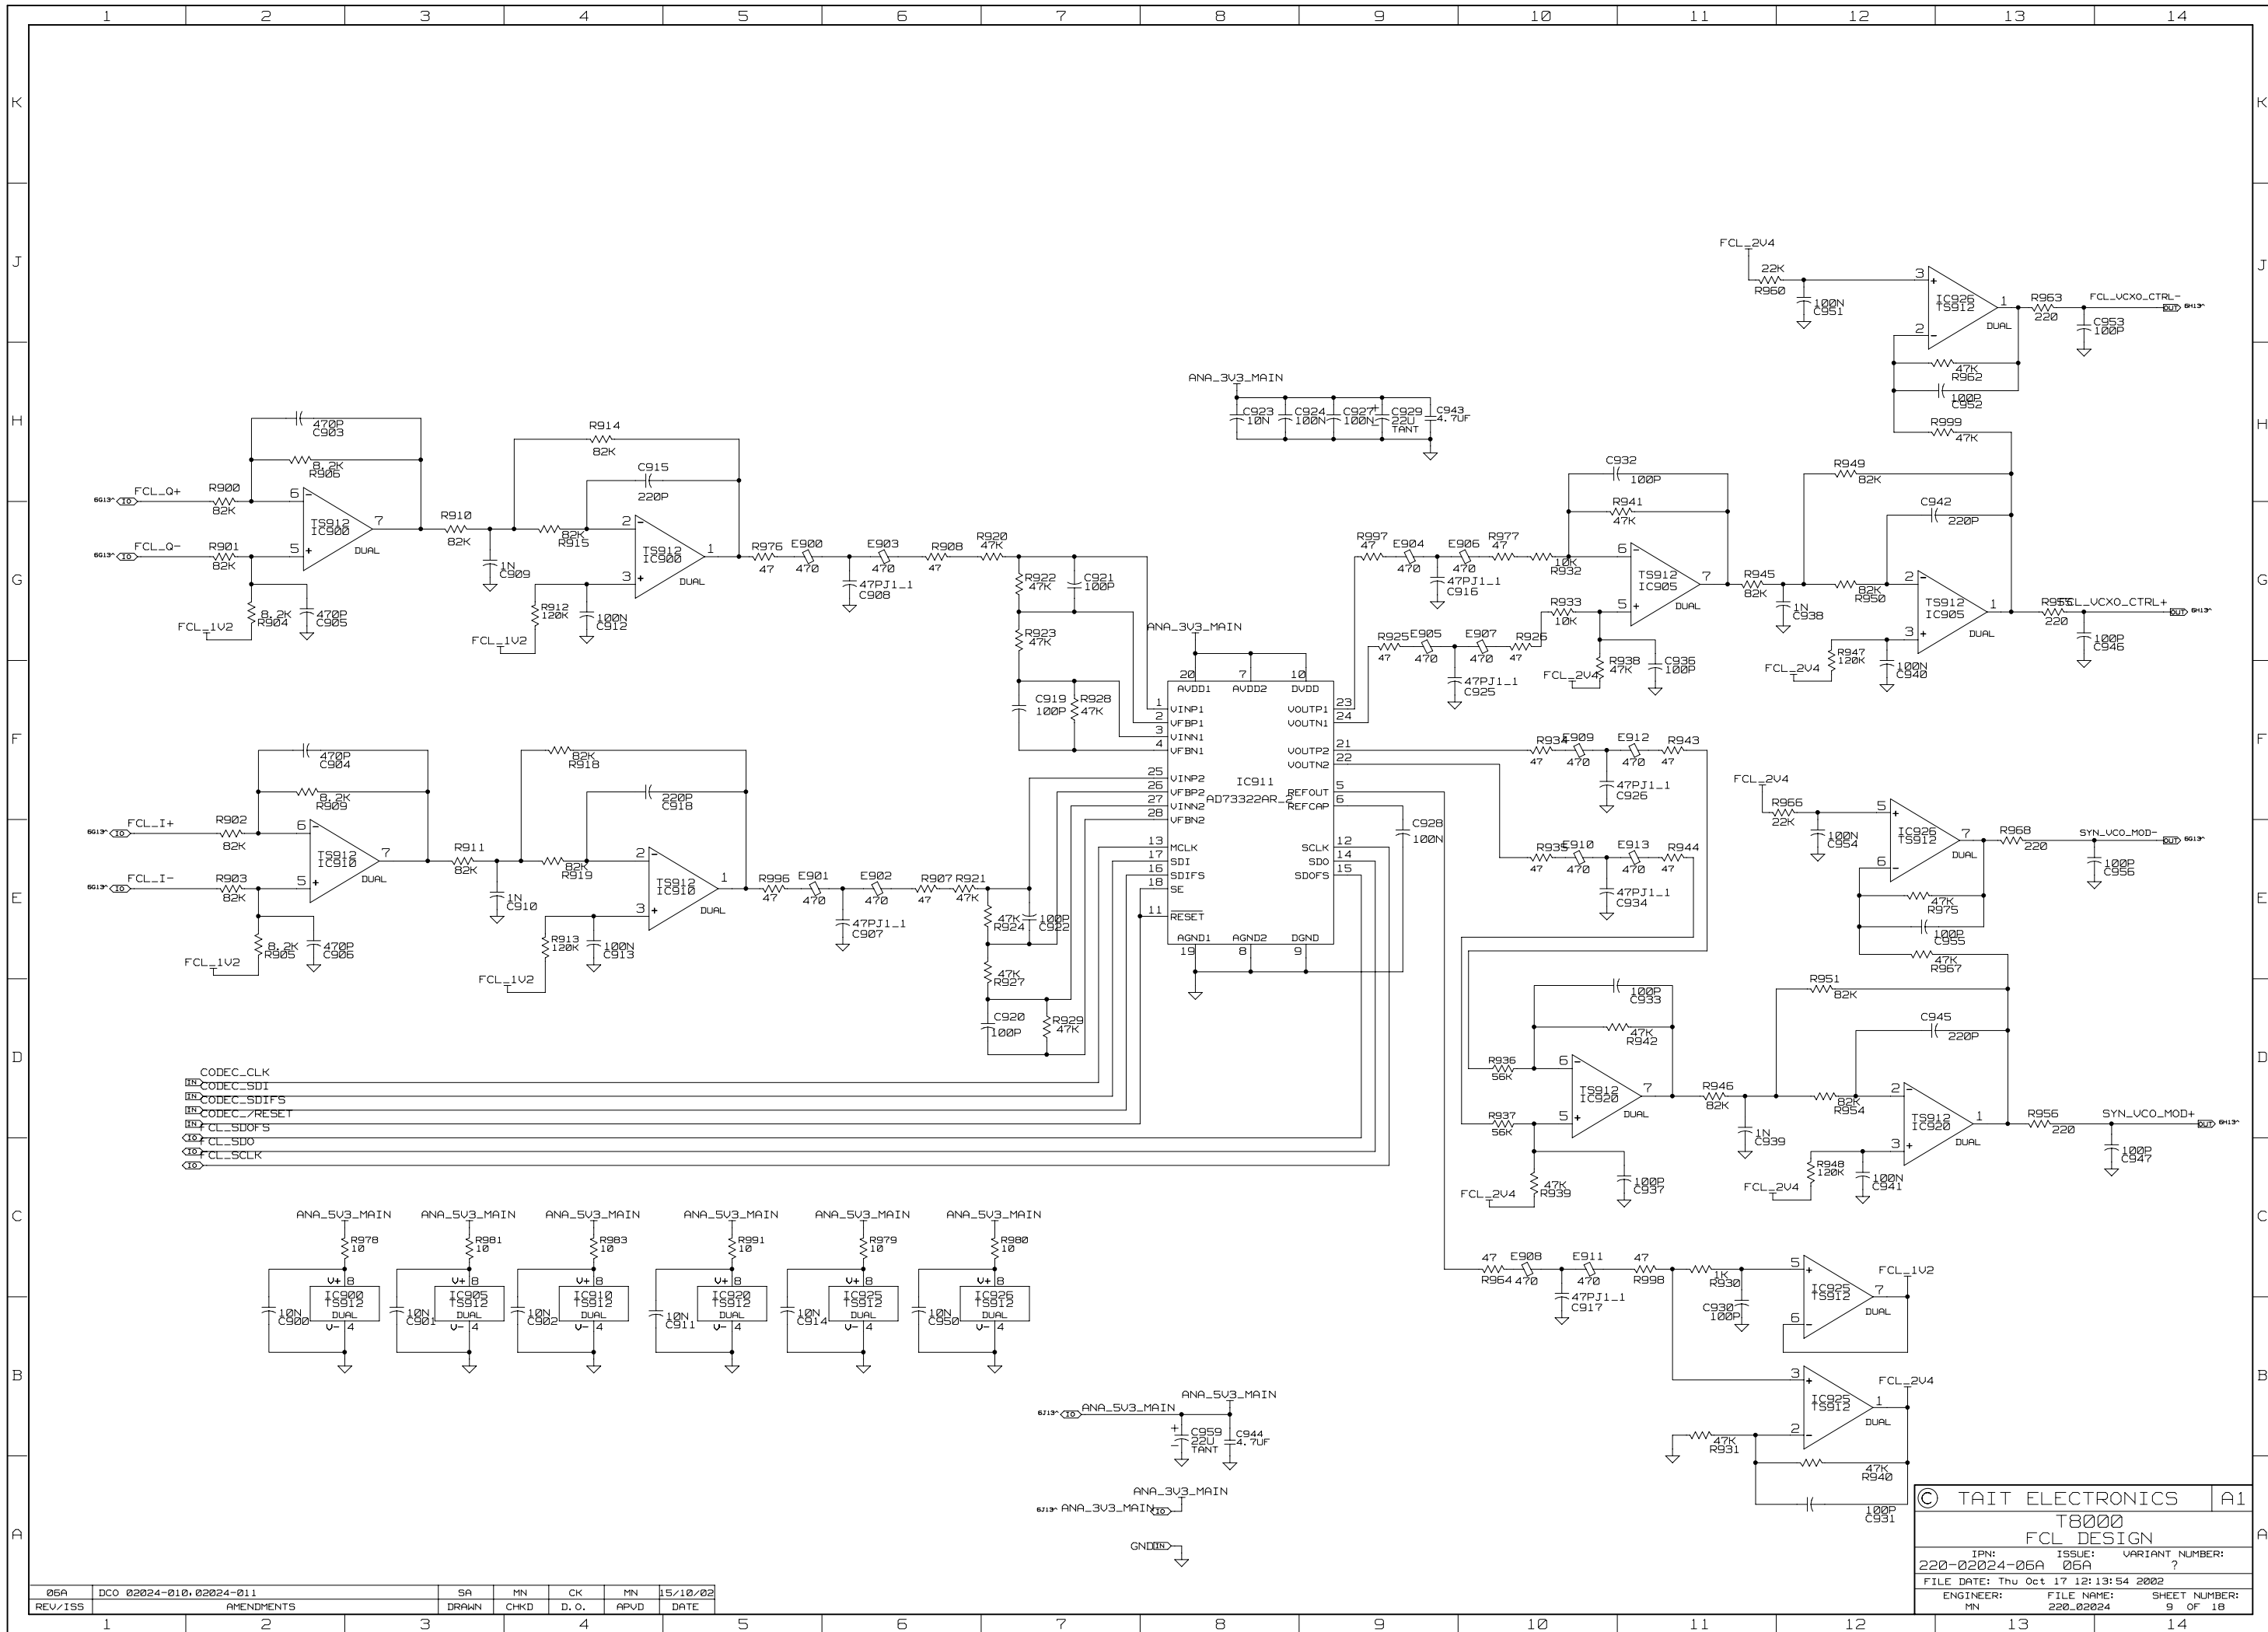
1 2 3 4 5 6 7 8 9 10 11 12 13 14

K J H G F E D C B A

FCL_2V4
22K R960
100N C951
3 + IC926 TS912 1 2 - DUAL
R963 220
FCL_VCXO_CTRL-
C953 100P
47K R962
100P C952
R999 47K

ANA_3V3_MAIN
C923 10N C924 100N C927 100N C929 22U TANT C943 4.7UF

470P C903
8.2K R906
R914 82K
C915 220P
FCL_Q+ R900 82K
FCL_Q- R901 82K
6 - TS912 IC900 7 5 + DUAL
R910 82K
82K R915
1N C909
2 - TS912 IC900 1 3 + DUAL
8.2K R904 470P C905
FCL_1V2
R912 120K 100N C912
FCL_1V2
R976 47 E900 470 E903 470 R908 47 R920 47K
47PJ1_1 C908
R922 47K C921 100P
R923 47K
C919 100P R928 47K

C932 100P
R941 47K
R949 82K
C942 220P
R997 47 E904 470 E906 470 R977 47 10K R932
47PJ1_1 C916
6 - TS912 IC905 7 5 + DUAL
R945 82K
1N C938
82K R950
2 - TS912 IC905 1 3 + DUAL
R955 220 FCL_VCXO_CTRL+
100P C946
R933 10K
R925 47 E905 470 E907 470 R926 47
47PJ1_1 C925
FCL_2V4 R938 47K C936 100P
FCL_2V4 R947 120K 100N C940

ANA_3V3_MAIN
20 7 10
AVDD1 AVDD2 DVDD
1 VINP1 2 VFBP1 3 VINN1 4 VFBN1
VOUTP1 23 VOUTN1 24
VOUTP2 21 VOUTN2 22
25 VINP2 26 VFBP2 27 VINN2 28 VFBN2
IC911 AD73322AR_2
REFOUT 5 REFCAP 6
13 MCLK 17 SDI 16 SDIFS 18 SE
SCLK 12 SDO 14 SDOFS 15
11 RESET
AGND1 AGND2 DGND
19 8 9
C928 100N

470P C904
8.2K R909
82K R918
220P C918
FCL_I+ R902 82K
FCL_I- R903 82K
6 - TS912 IC910 7 5 + DUAL
R911 82K
82K R919
1N C910
2 - TS912 IC910 1 3 + DUAL
8.2K R905 470P C906
FCL_1V2
R913 120K 100N C913
FCL_1V2
R996 47 E901 470 E902 470 R907 47 R921 47K
47PJ1_1 C907
47K R924 100P C922
47K R927
C920 100P R929 47K

R934 47 E909 470 E912 470 R943 47
47PJ1_1 C926
FCL_2V4
R966 22K
100N C954
5 + IC926 TS912 7 6 - DUAL
R968 220 SYN_VCO_MOD-
100P C956
47K R975
100P C955
47K R967
R935 47 E910 470 E913 470 R944 47
47PJ1_1 C934

100P C933
47K R942
R951 82K
C945 220P
R936 56K
6 - TS912 IC920 7 5 + DUAL
R937 56K
R946 82K
1N C939
82K R954
2 - TS912 IC920 1 3 + DUAL
R956 220 SYN_VCO_MOD+
100P C947
47K R939 100P C937
FCL_2V4
FCL_2V4 R948 120K 100N C941

CODEC_CLK
CODEC_SDI
CODEC_SDIFS
CODEC_/RESET
FCL_SDOFS
FCL_SDO
FCL_SCLK

ANA_5V3_MAIN R978 10 V+ 8 IC900 TS912 DUAL V- 4 10N C900
ANA_5V3_MAIN R981 10 V+ 8 IC905 TS912 DUAL V- 4 10N C901
ANA_5V3_MAIN R983 10 V+ 8 IC910 TS912 DUAL V- 4 10N C902
ANA_5V3_MAIN R991 10 V+ 8 IC920 TS912 DUAL V- 4 10N C911
ANA_5V3_MAIN R979 10 V+ 8 IC925 TS912 DUAL V- 4 10N C914
ANA_5V3_MAIN R980 10 V+ 8 IC926 TS912 DUAL V- 4 10N C950

47 E908 470 E911 470 47 R964 R998
47PJ1_1 C917
1K R930
C930 100P
5 + IC925 TS912 7 6 - DUAL FCL_1V2
3 + IC925 TS912 1 2 - DUAL FCL_2V4
47K R931
47K R940
100P C931

ANA_5V3_MAIN
ANA_5V3_MAIN
C959 22U TANT C944 4.7UF
ANA_3V3_MAIN
ANA_3V3_MAIN
GND

© TAIT ELECTRONICS A1
T8000
FCL DESIGN
IPN: 220-02024-06A ISSUE: 06A VARIANT NUMBER: ?
FILE DATE: Thu Oct 17 12:13:54 2002
ENGINEER: MN FILE NAME: 220_02024 SHEET NUMBER: 9 OF 18

| 06A | DCO 02024-010,02024-011 | SA | MN | CK | MN | 15/10/02 |
|---|---|---|---|---|---|---|
| REV/ISS | AMENDMENTS | DRAWN | CHKD | D.O. | APVD | DATE |